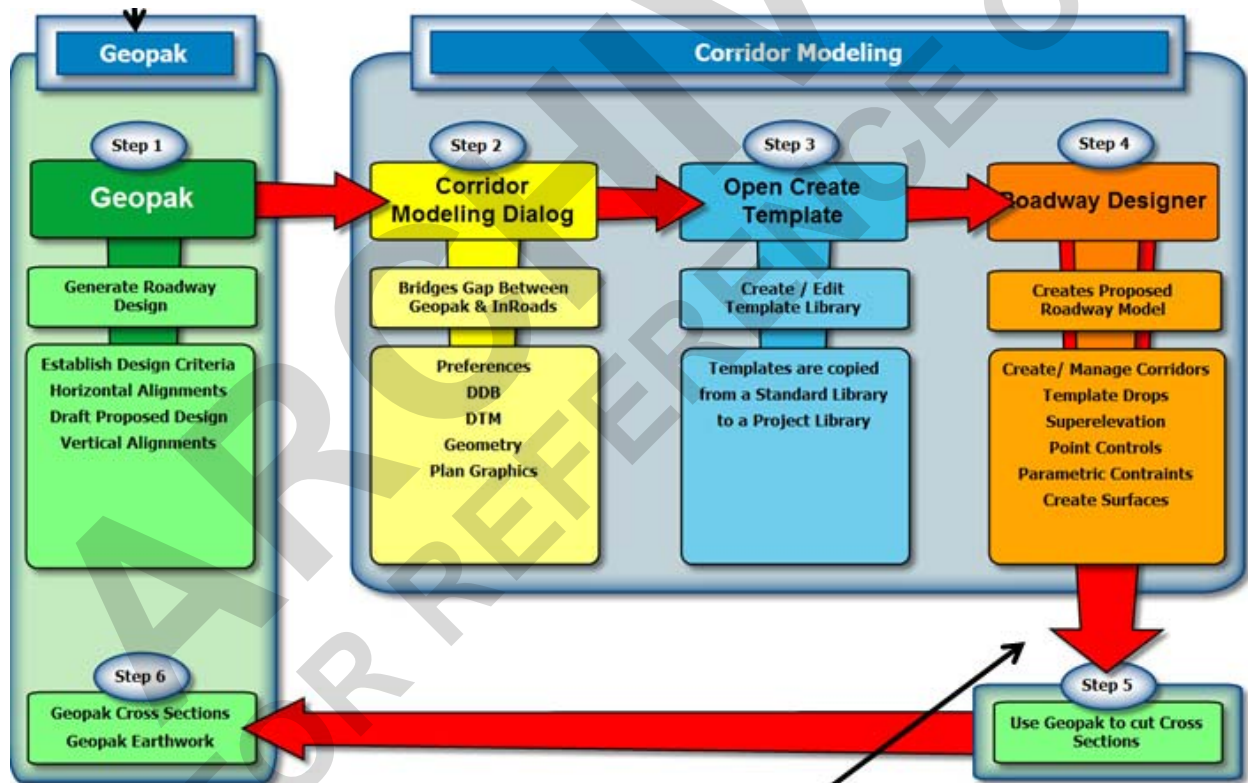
Geopak

Corridor Modeling

Step 1

Geopak

Generate Roadway Design

Establish Design Criteria
Horizontal Alignments
Draft Proposed Design
Vertical Alignments

Step 2

Corridor Modeling Dialog

Bridges Gap Between Geopak & InRoads

Preferences
DDB
DTM
Geometry
Plan Graphics

Step 3

Open Create Template

Create / Edit Template Library

Templates are copied from a Standard Library to a Project Library

Step 4

Roadway Designer

Creates Proposed Roadway Model

Create/ Manage Corridors
Template Drops
Superelevation
Point Controls
Parametric Contraints
Create Surfaces

Step 5

Use Geopak to cut Cross Sections

Step 6

Geopak Cross Sections
Geopak Earthwork

ARCHIVE
FOR REFERENCE ONLY